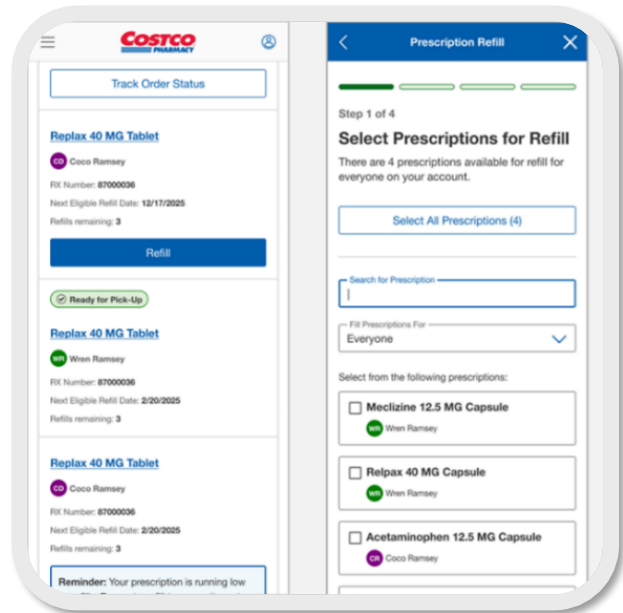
COSTCO PHARMACY

Track Order Status

Replax 40 MG Tablet
CO Coco Ramsey
RX Number: 87000036
Next Eligible Refill Date: 12/17/2025
Refills remaining: 3

Refill

Ready for Pick-Up

Replax 40 MG Tablet
WR Wren Ramsey
RX Number: 87000036
Next Eligible Refill Date: 2/20/2025
Refills remaining: 3

Replax 40 MG Tablet
CO Coco Ramsey
RX Number: 87000036
Next Eligible Refill Date: 2/20/2025
Refills remaining: 3

Reminder: Your prescription is running low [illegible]

Prescription Refill

Step 1 of 4

Select Prescriptions for Refill

There are 4 prescriptions available for refill for everyone on your account.

Select All Prescriptions (4)

Search for Prescription

Fill Prescriptions For
Everyone

Select from the following prescriptions:

Meclizine 12.5 MG Capsule
WR Wren Ramsey

Relpax 40 MG Capsule
WR Wren Ramsey

Acetaminophen 12.5 MG Capsule
CR Coco Ramsey